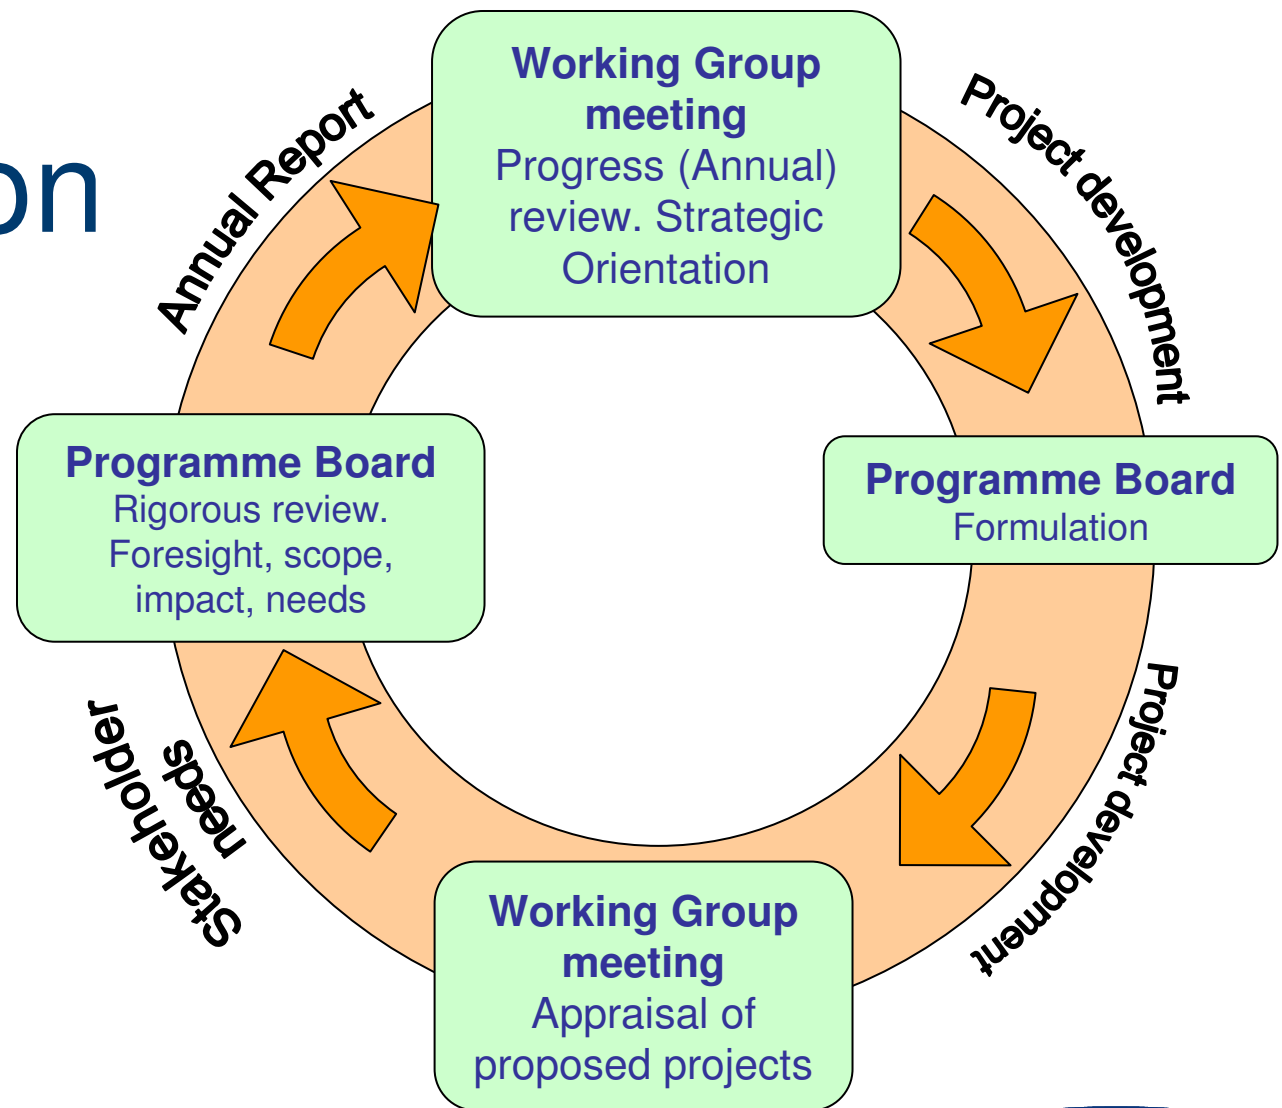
on

Working Group meeting
Progress (Annual) review. Strategic Orientation

Project development

Programme Board
Formulation

Project development

Working Group meeting
Appraisal of proposed projects

Stakeholder needs

Programme Board
Rigorous review. Foresight, scope, impact, needs

Annual Report